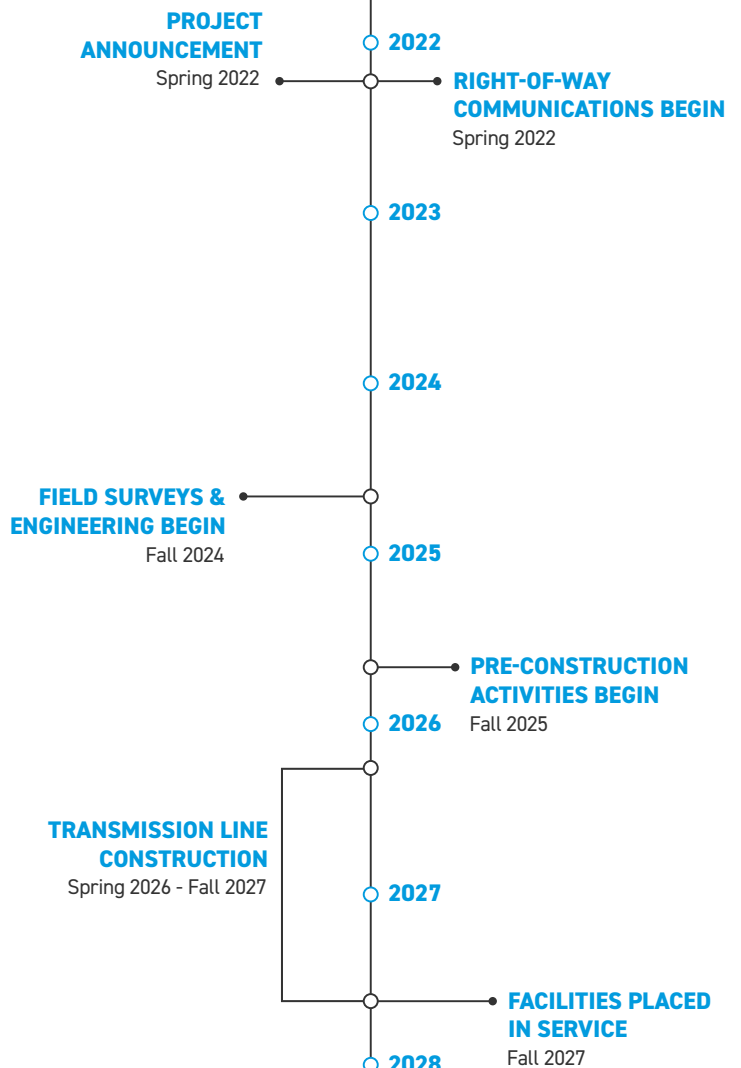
PROJECT ANNOUNCEMENT
Spring 2022

2022

RIGHT-OF-WAY COMMUNICATIONS BEGIN
Spring 2022

2023

2024

FIELD SURVEYS & ENGINEERING BEGIN
Fall 2024

2025

PRE-CONSTRUCTION ACTIVITIES BEGIN
Fall 2025

2026

TRANSMISSION LINE CONSTRUCTION
Spring 2026 - Fall 2027

2027

FACILITIES PLACED IN SERVICE
Fall 2027

2028